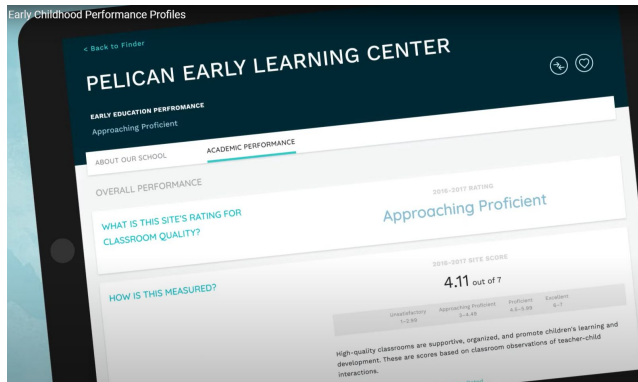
Early Childhood Performance Profiles

< Back to Finder

PELICAN EARLY LEARNING CENTER

EARLY EDUCATION PERFROMANCE

Approaching Proficient

ABOUT OUR SCHOOL

ACADEMIC PERFORMANCE

OVERALL PERFORMANCE

2016-2017 RATING

WHAT IS THIS SITE'S RATING FOR CLASSROOM QUALITY?

Approaching Proficient

2016-2017 SITE SCORE

HOW IS THIS MEASURED?

4.11 out of 7

| Unsatisfactory 1-2.99 | Approaching Proficient 3-4.49 | Proficient 4.5-5.99 | Excellent 6-7 |
|---|---|---|---|

High-quality classrooms are supportive, organized, and promote children's learning and development. These are scores based on classroom observations of teacher-child interactions.